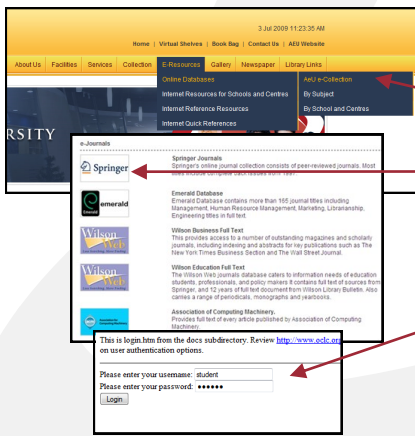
3 Jul 2009 11:23:35 AM

Home | Virtual Shelves | Book Bag | Contact Us | AEU Website

About Us | Facilities | Services | Collection | E-Resources | Gallery | Newspaper | Library Links

Online Databases | AeU e-Collection

Internet Resources for Schools and Centres | By Subject

Internet Reference Resources | By School and Centres

Internet Quick References

RSITY

e-Journals

Springer

Springer Journals
Springer's online journal collection consists of peer-reviewed journals. Most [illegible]

emerald

Emerald Database
Emerald Database contains more than 165 journal titles including Management, Human Resource Management, Marketing, Librarianship, Engineering titles in full text.

Wilson Web

Wilson Business Full Text
This provides access to a number of outstanding magazines and scholarly journals, including indexing and abstracts for key publications such as The New York Times Business Section and The Wall Street Journal.

Wilson Web

Wilson Education Full Text
The Wilson Web journals database caters to information needs of education students, professionals, and policy makers It contains full text of sources from Springer, and 12 years of full text document from Wilson Library Bulletin. Also carries a range of periodicals, monographs and yearbooks.

Association of Computing Machinery
Provides full text of every article published by Association of Computing Machinery.

This is login.htm from the docs subdirectory. Review http://www.oclc.or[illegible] on user authentication options.

Please enter your username: student
Please enter your password: ••••••
Login